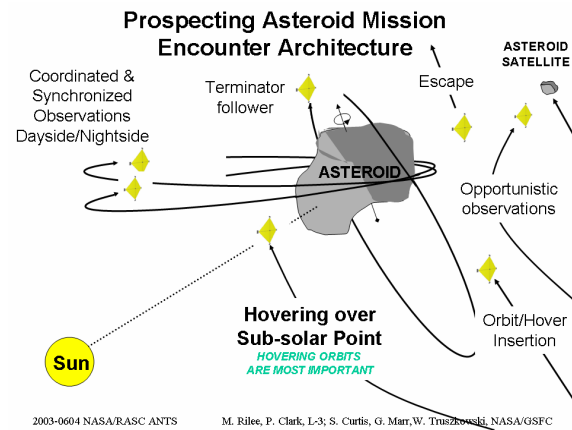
Prospecting Asteroid Mission Encounter Architecture

Coordinated & Synchronized Observations Dayside/Nightside

Terminator follower

Escape

ASTEROID SATELLITE

ASTEROID

Opportunistic observations

Hovering over Sub-solar Point

HOVERING ORBITS ARE MOST IMPORTANT

Orbit/Hover Insertion

Sun

2003-0604 NASA/RASC ANTS

M. Rilee, P. Clark, L-3; S. Curtis, G. Marr,W. Truszkowski, NASA/GSFC